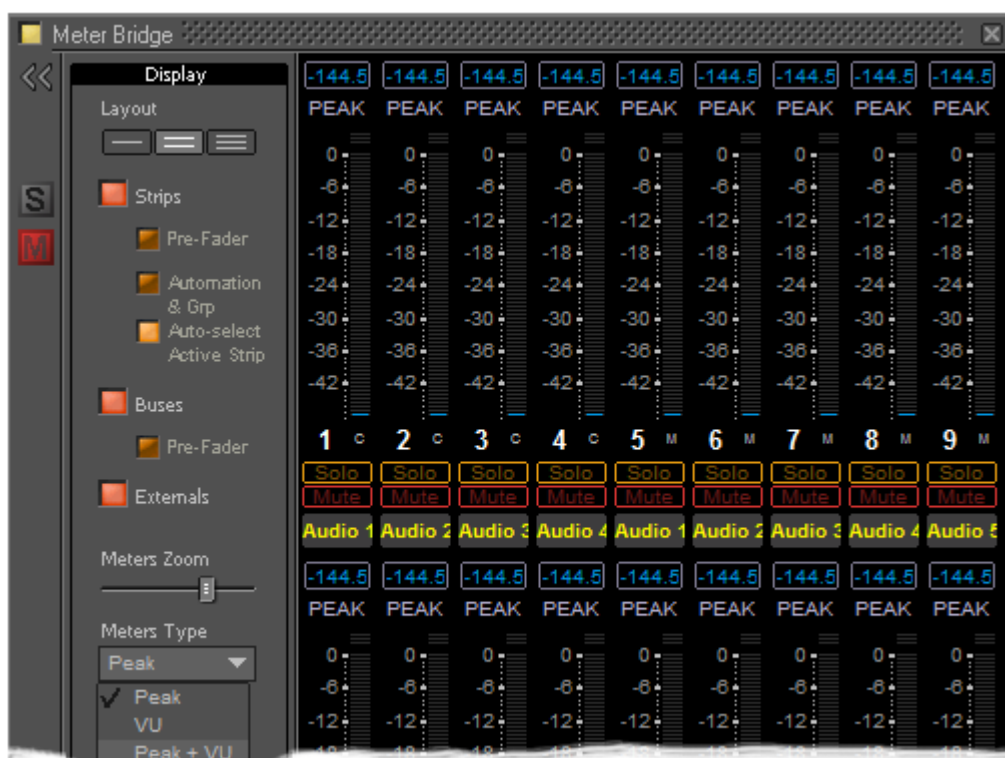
Meter Bridge

S
M

Display
Layout
Strips
Pre-Fader
Automation & Grp
Auto-select Active Strip
Buses
Pre-Fader
Externals
Meters Zoom
Meters Type
Peak
✓ Peak
VU
Peak + VU

| -144.5 | -144.5 | -144.5 | -144.5 | -144.5 | -144.5 | -144.5 | -144.5 | -144.5 |
|---|---|---|---|---|---|---|---|---|
| PEAK | PEAK | PEAK | PEAK | PEAK | PEAK | PEAK | PEAK | PEAK |
| 0 | 0 | 0 | 0 | 0 | 0 | 0 | 0 | 0 |
| -6 | -6 | -6 | -6 | -6 | -6 | -6 | -6 | -6 |
| -12 | -12 | -12 | -12 | -12 | -12 | -12 | -12 | -12 |
| -18 | -18 | -18 | -18 | -18 | -18 | -18 | -18 | -18 |
| -24 | -24 | -24 | -24 | -24 | -24 | -24 | -24 | -24 |
| -30 | -30 | -30 | -30 | -30 | -30 | -30 | -30 | -30 |
| -36 | -36 | -36 | -36 | -36 | -36 | -36 | -36 | -36 |
| -42 | -42 | -42 | -42 | -42 | -42 | -42 | -42 | -42 |
| 1 C | 2 C | 3 C | 4 C | 5 M | 6 M | 7 M | 8 M | 9 M |
| Solo | Solo | Solo | Solo | Solo | Solo | Solo | Solo | Solo |
| Mute | Mute | Mute | Mute | Mute | Mute | Mute | Mute | Mute |
| Audio 1 | Audio 2 | Audio 3 | Audio 4 | Audio 1 | Audio 2 | Audio 3 | Audio 4 | Audio 5 |
| -144.5 | -144.5 | -144.5 | -144.5 | -144.5 | -144.5 | -144.5 | -144.5 | -144.5 |
| PEAK | PEAK | PEAK | PEAK | PEAK | PEAK | PEAK | PEAK | PEAK |
| 0 | 0 | 0 | 0 | 0 | 0 | 0 | 0 | 0 |
| -6 | -6 | -6 | -6 | -6 | -6 | -6 | -6 | -6 |
| -12 | -12 | -12 | -12 | -12 | -12 | -12 | -12 | -12 |